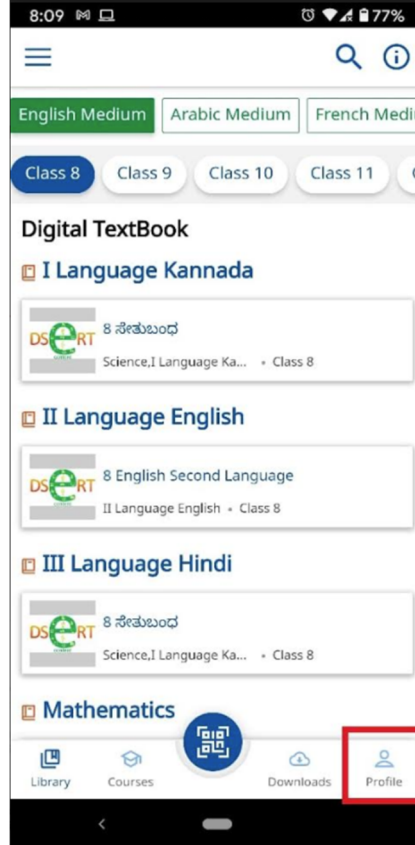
8:09 77%

English Medium | Arabic Medium | French Medi

Class 8 | Class 9 | Class 10 | Class 11

Digital TextBook

I Language Kannada

DSeRT 8 ಸೇತುಬಂಧ
Science,I Language Ka... • Class 8

II Language English

DSeRT 8 English Second Language
II Language English • Class 8

III Language Hindi

DSeRT 8 ಸೇತುಬಂಧ
Science,I Language Ka... • Class 8

Mathematics

Library | Courses | Downloads | Profile